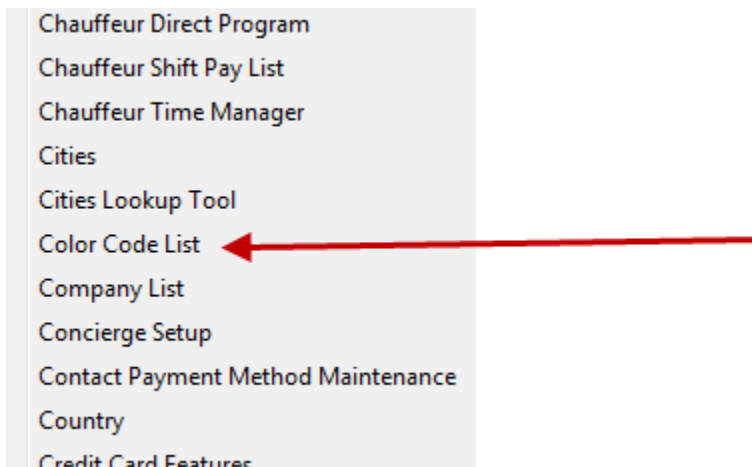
Chauffeur Direct Program
Chauffeur Shift Pay List
Chauffeur Time Manager
Cities
Cities Lookup Tool
Color Code List
Company List
Concierge Setup
Contact Payment Method Maintenance
Country
Credit Card Features